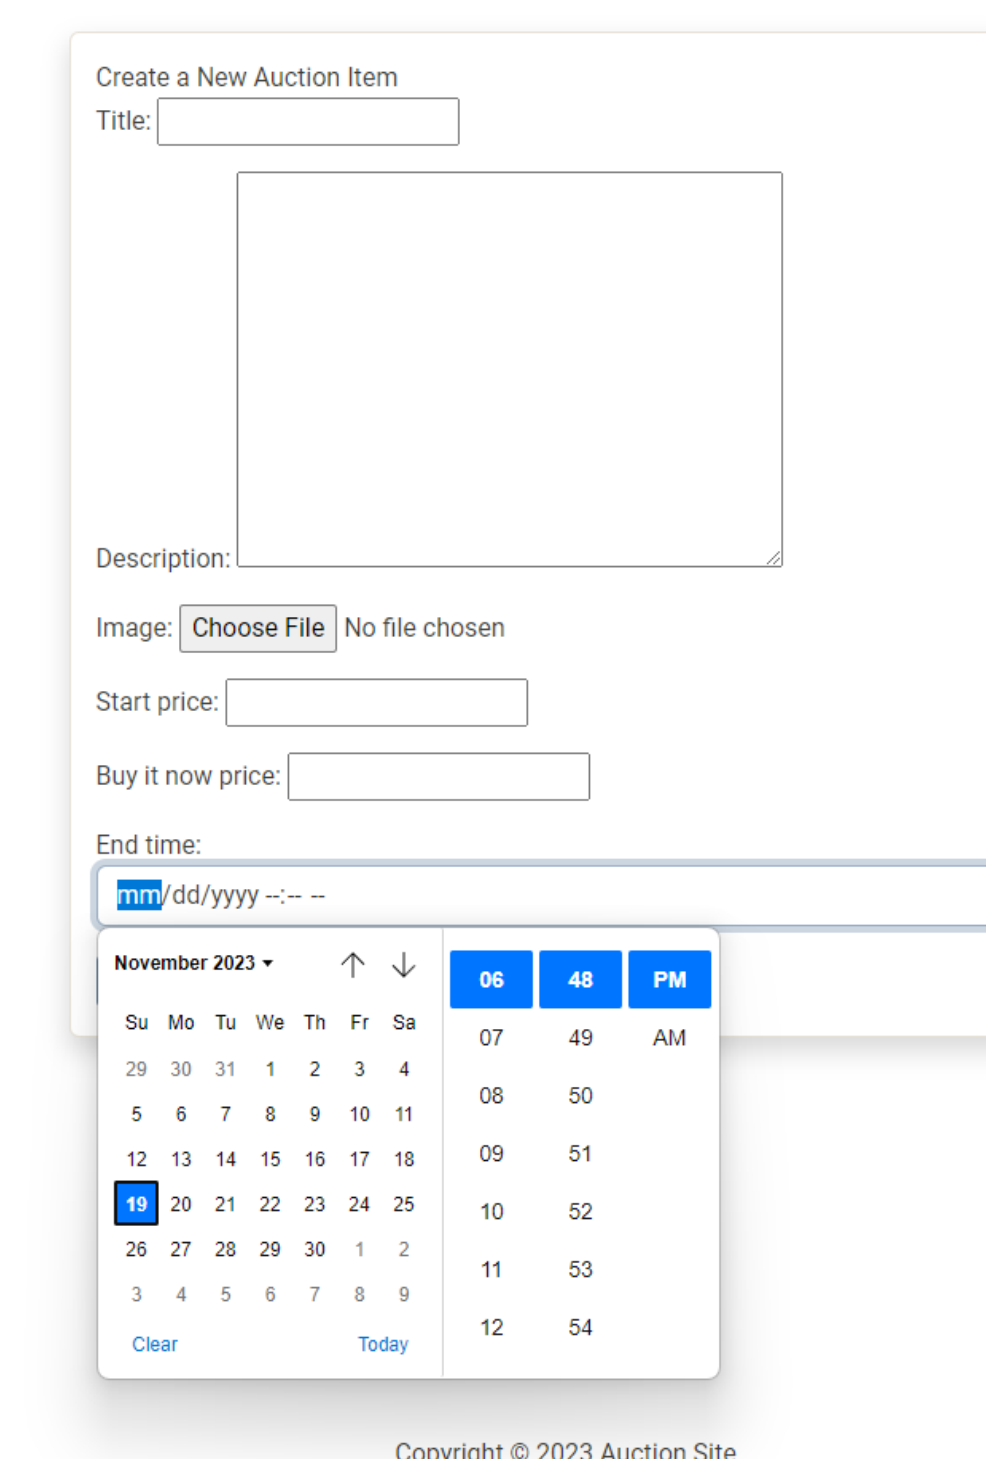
Create a New Auction Item

Title:

Description:

Image: Choose File No file chosen

Start price:

Buy it now price:

End time:

mm/dd/yyyy --:-- --

November 2023

| Su | Mo | Tu | We | Th | Fr | Sa |
|---|---|---|---|---|---|---|
| 29 | 30 | 31 | 1 | 2 | 3 | 4 |
| 5 | 6 | 7 | 8 | 9 | 10 | 11 |
| 12 | 13 | 14 | 15 | 16 | 17 | 18 |
| 19 | 20 | 21 | 22 | 23 | 24 | 25 |
| 26 | 27 | 28 | 29 | 30 | 1 | 2 |
| 3 | 4 | 5 | 6 | 7 | 8 | 9 |

Clear Today

| 06 | 48 | PM |
|---|---|---|
| 07 | 49 | AM |
| 08 | 50 | |
| 09 | 51 | |
| 10 | 52 | |
| 11 | 53 | |
| 12 | 54 | |

Copyright © 2023 Auction Site